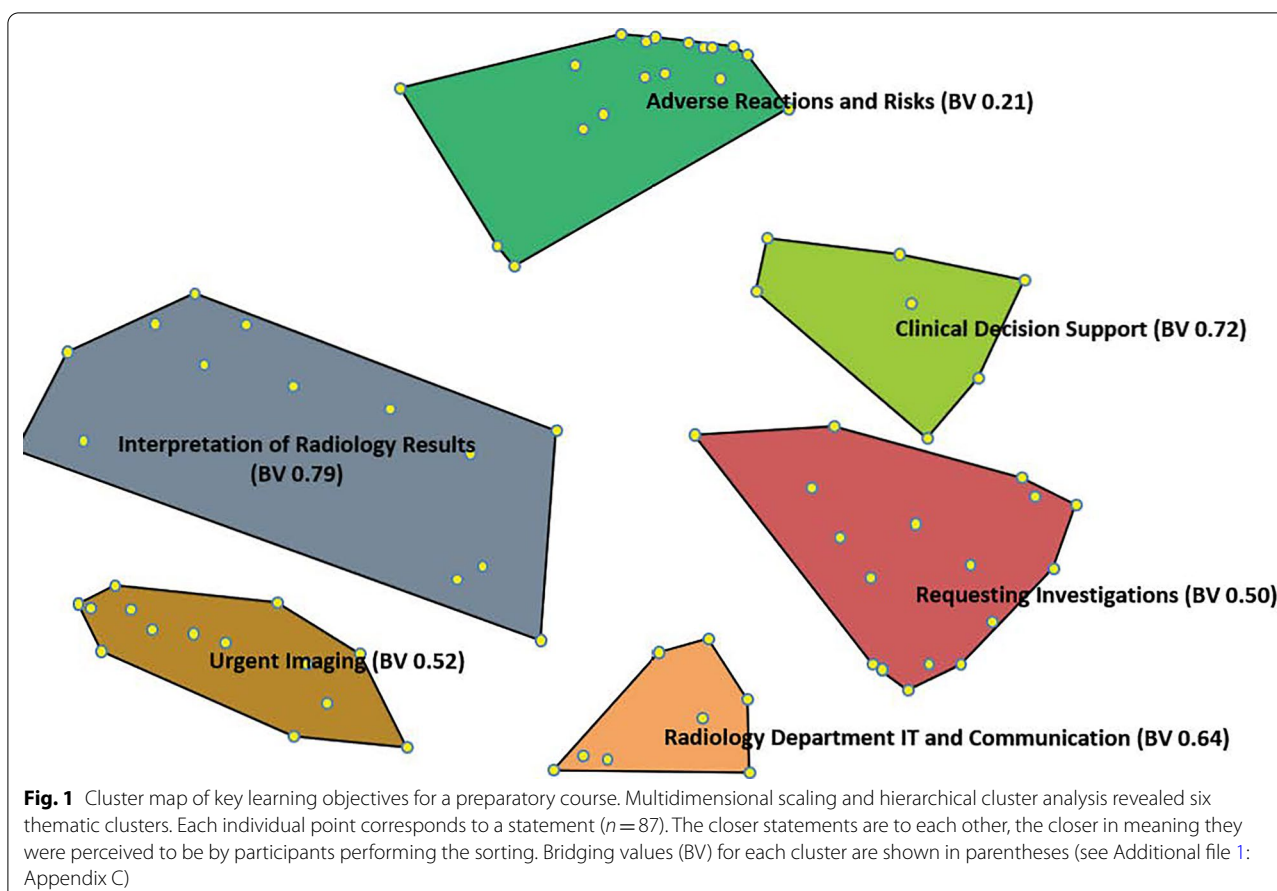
Adverse Reactions and Risks (BV 0.21)

Clinical Decision Support (BV 0.72)

Interpretation of Radiology Results (BV 0.79)

Requesting Investigations (BV 0.50)

Urgent Imaging (BV 0.52)

Radiology Department IT and Communication (BV 0.64)

**Fig. 1** Cluster map of key learning objectives for a preparatory course. Multidimensional scaling and hierarchical cluster analysis revealed six thematic clusters. Each individual point corresponds to a statement ($n = 87$). The closer statements are to each other, the closer in meaning they were perceived to be by participants performing the sorting. Bridging values (BV) for each cluster are shown in parentheses (see Additional file 1: Appendix C)